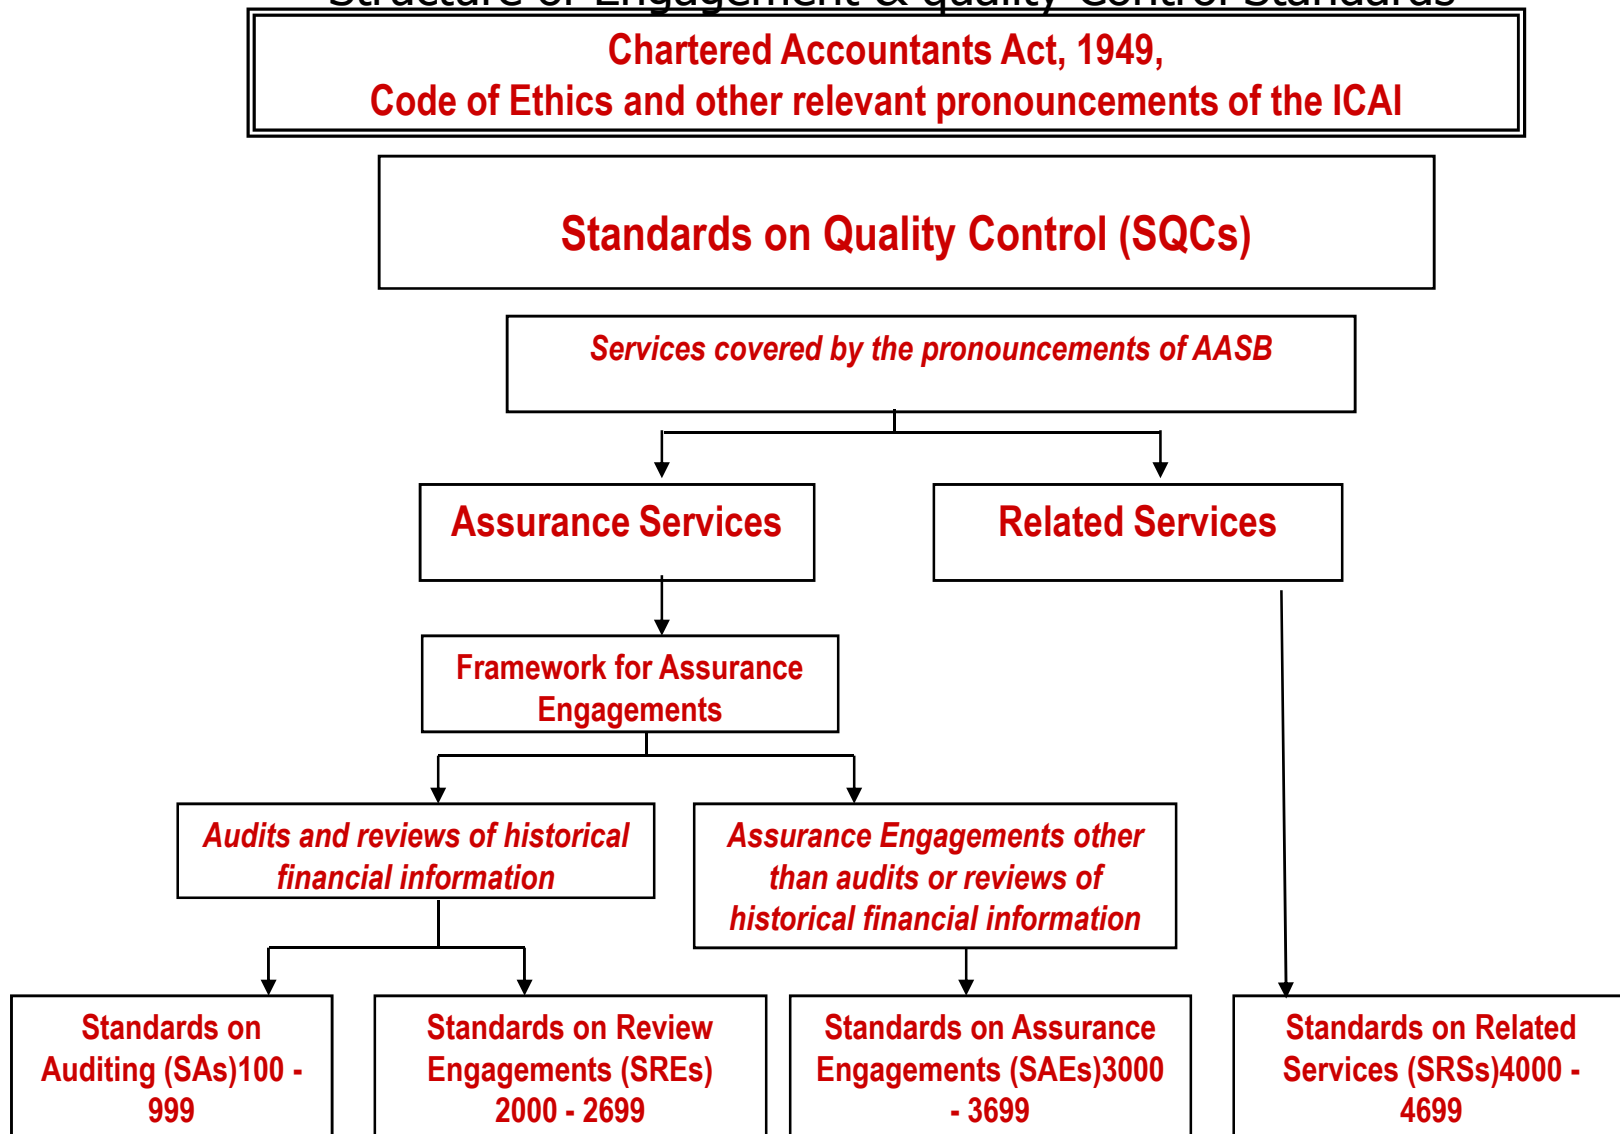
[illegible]

Chartered Accountants Act, 1949,
Code of Ethics and other relevant pronouncements of the ICAI

Standards on Quality Control (SQCs)

Services covered by the pronouncements of AASB

Assurance Services

Related Services

Framework for Assurance Engagements

Audits and reviews of historical financial information

Assurance Engagements other than audits or reviews of historical financial information

Standards on Auditing (SAs)100 - 999

Standards on Review Engagements (SREs) 2000 - 2699

Standards on Assurance Engagements (SAEs)3000 - 3699

Standards on Related Services (SRSs)4000 - 4699